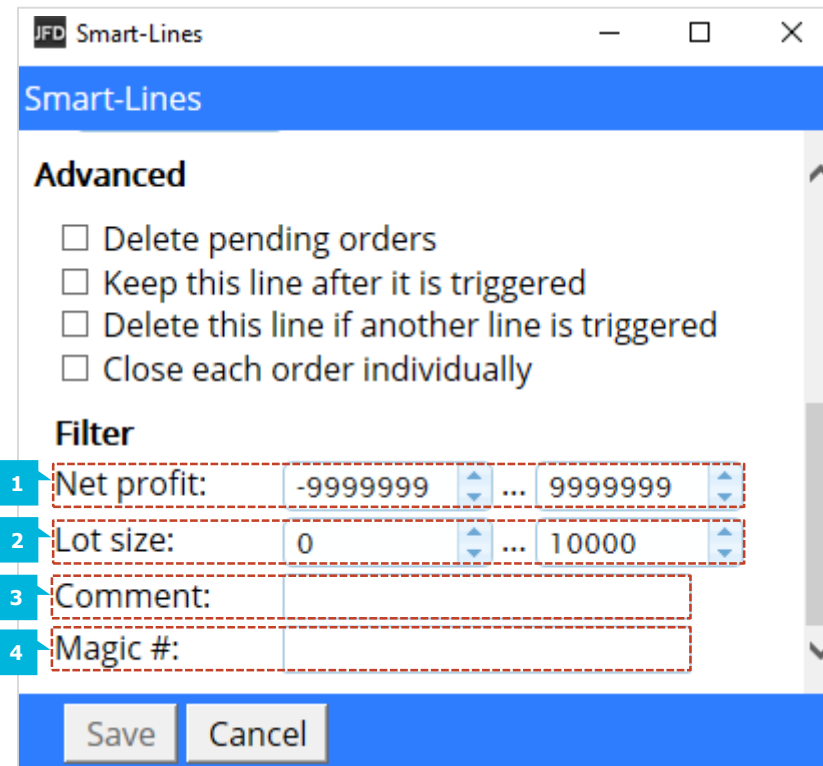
JFD Smart-Lines

Smart-Lines

Advanced

☐ Delete pending orders
☐ Keep this line after it is triggered
☐ Delete this line if another line is triggered
☐ Close each order individually

Filter

1 Net profit: -9999999 ... 9999999

2 Lot size: 0 ... 10000

3 Comment:

4 Magic #:

Save Cancel